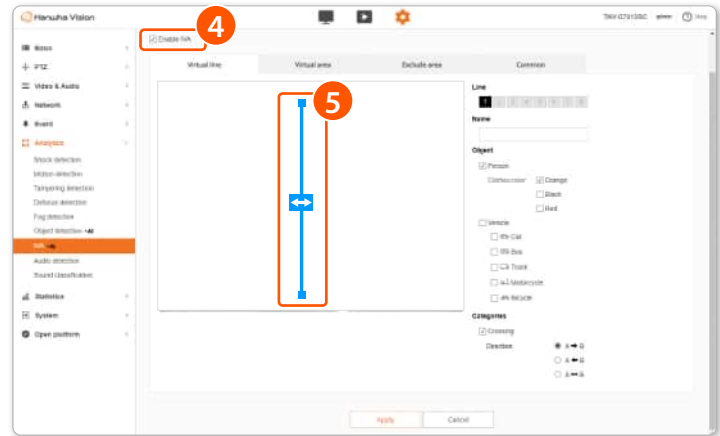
Hanwha Vision

TNV-C7013RC admin Help

Basic
PTZ
Video & Audio
Network
Event
Analytics
Shock detection
Motion detection
Tampering detection
Defocus detection
Fog detection
Object detection
IVA
Audio detection
Sound classification
Statistics
System
Open platform

4

Enable IVA

Virtual line
Virtual area
Exclude area
Common

5

Line
1 2 3 4 5 6 7 8

Name

Object
Person
Clothes color
Orange
Black
Red
Vehicle
Car
Bus
Truck
Motorcycle
Bicycle

Categories
Crossing
Direction
A ➔ B
A ⬅ B
A ⟷ B

Apply
Cancel